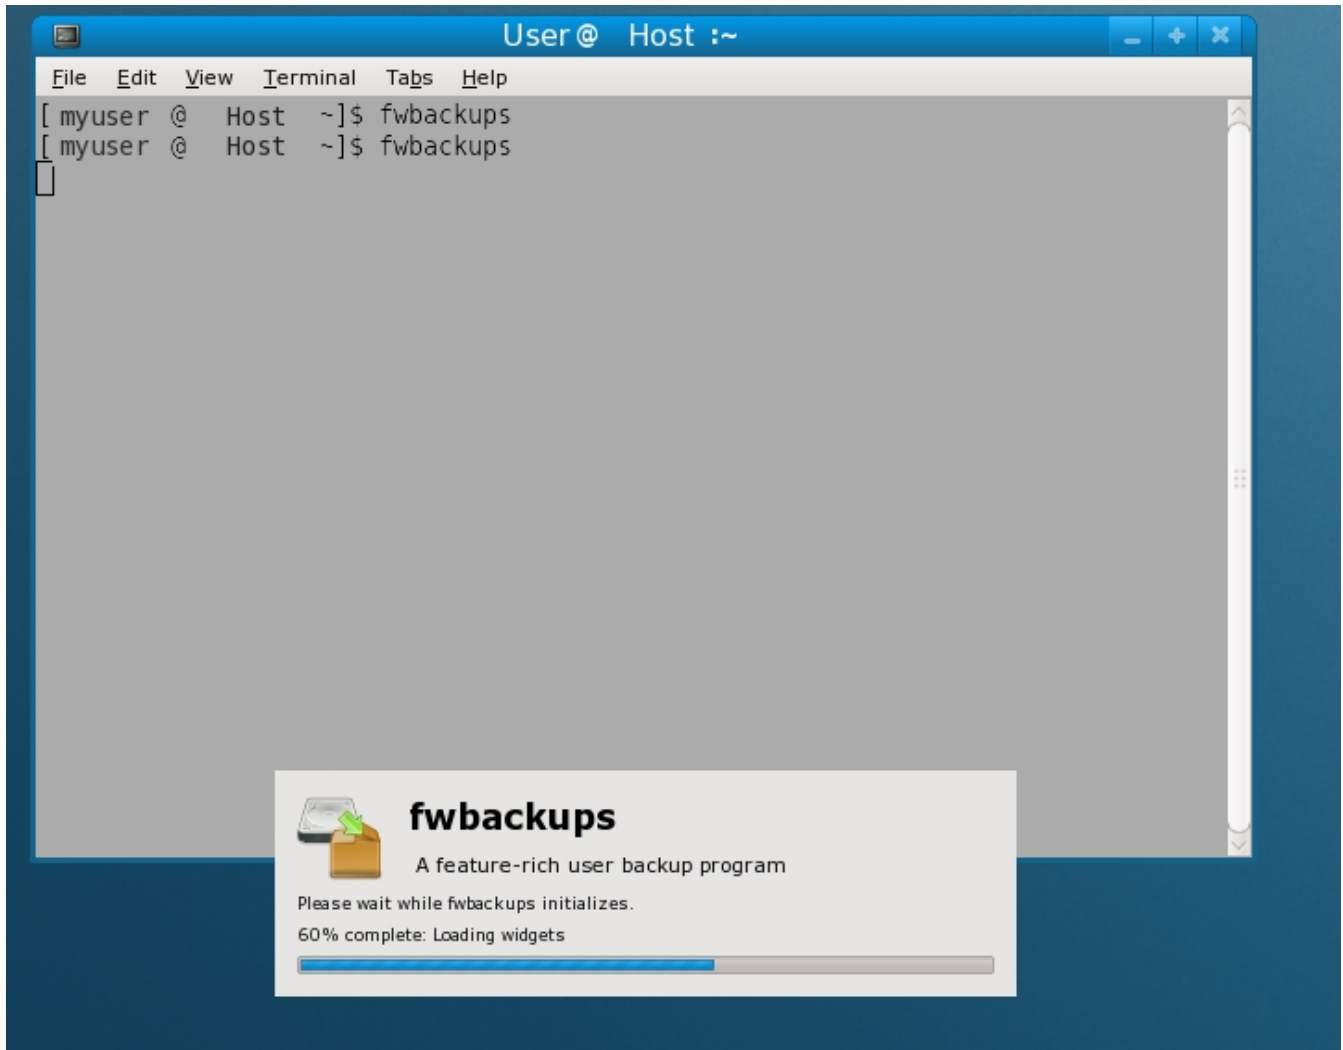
User@ Host :~

File Edit View Terminal Tabs Help

[ myuser @ Host ~]$ fwbackups
[ myuser @ Host ~]$ fwbackups

fwbackups

A feature-rich user backup program

Please wait while fwbackups initializes.

60% complete: Loading widgets